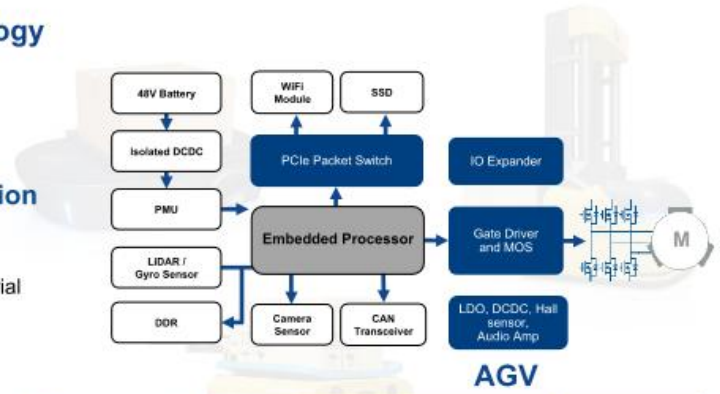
ogy

ion

ial

48V Battery

Isolated DCDC

PMU

LIDAR / Gyro Sensor

DDR

WiFi Module

SSD

PCIe Packet Switch

IO Expander

Embedded Processor

Gate Driver and MOS

M

Camera Sensor

CAN Transceiver

LDO, DCDC, Hall sensor, Audio Amp

AGV